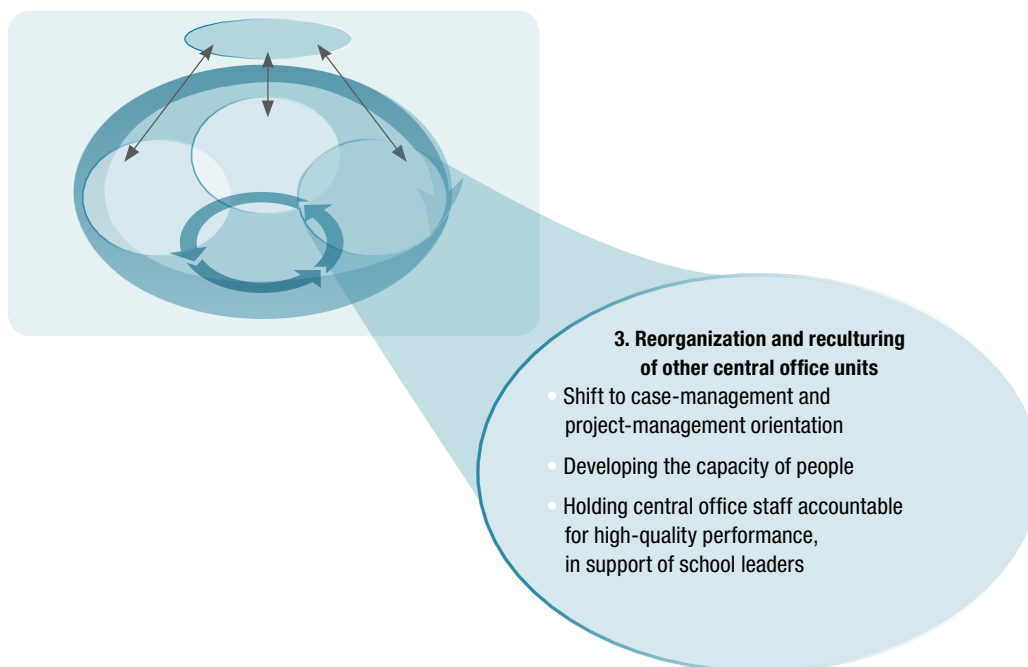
3. Reorganization and reculturing of other central office units

- Shift to case-management and project-management orientation
- Developing the capacity of people
- Holding central office staff accountable for high-quality performance, in support of school leaders